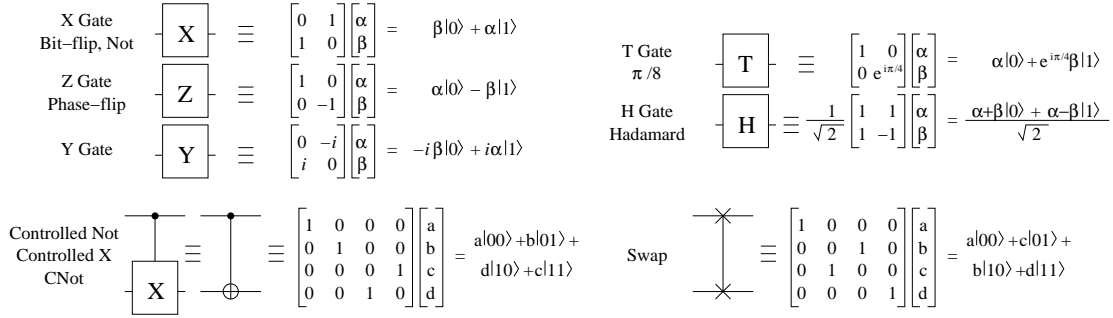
X Gate
Bit−flip, Not
X $\equiv$ $\begin{bmatrix} 0 & 1 \\ 1 & 0 \end{bmatrix}\begin{bmatrix} \alpha \\ \beta \end{bmatrix} = \beta|0\rangle + \alpha|1\rangle$

Z Gate
Phase−flip
Z $\equiv$ $\begin{bmatrix} 1 & 0 \\ 0 & -1 \end{bmatrix}\begin{bmatrix} \alpha \\ \beta \end{bmatrix} = \alpha|0\rangle - \beta|1\rangle$

Y Gate
Y $\equiv$ $\begin{bmatrix} 0 & -i \\ i & 0 \end{bmatrix}\begin{bmatrix} \alpha \\ \beta \end{bmatrix} = -i\beta|0\rangle + i\alpha|1\rangle$

T Gate
π /8
T $\equiv$ $\begin{bmatrix} 1 & 0 \\ 0 & e^{i\pi/4} \end{bmatrix}\begin{bmatrix} \alpha \\ \beta \end{bmatrix} = \alpha|0\rangle + e^{i\pi/4}\beta|1\rangle$

H Gate
Hadamard
H $\equiv \frac{1}{\sqrt{2}}\begin{bmatrix} 1 & 1 \\ 1 & -1 \end{bmatrix}\begin{bmatrix} \alpha \\ \beta \end{bmatrix} = \frac{\alpha+\beta|0\rangle + \alpha-\beta|1\rangle}{\sqrt{2}}$

Controlled Not
Controlled X
CNot
X $\equiv$ $\equiv \begin{bmatrix} 1 & 0 & 0 & 0 \\ 0 & 1 & 0 & 0 \\ 0 & 0 & 0 & 1 \\ 0 & 0 & 1 & 0 \end{bmatrix}\begin{bmatrix} a \\ b \\ c \\ d \end{bmatrix} = a|00\rangle + b|01\rangle + d|10\rangle + c|11\rangle$

Swap
$\equiv \begin{bmatrix} 1 & 0 & 0 & 0 \\ 0 & 0 & 1 & 0 \\ 0 & 1 & 0 & 0 \\ 0 & 0 & 0 & 1 \end{bmatrix}\begin{bmatrix} a \\ b \\ c \\ d \end{bmatrix} = a|00\rangle + c|01\rangle + b|10\rangle + d|11\rangle$